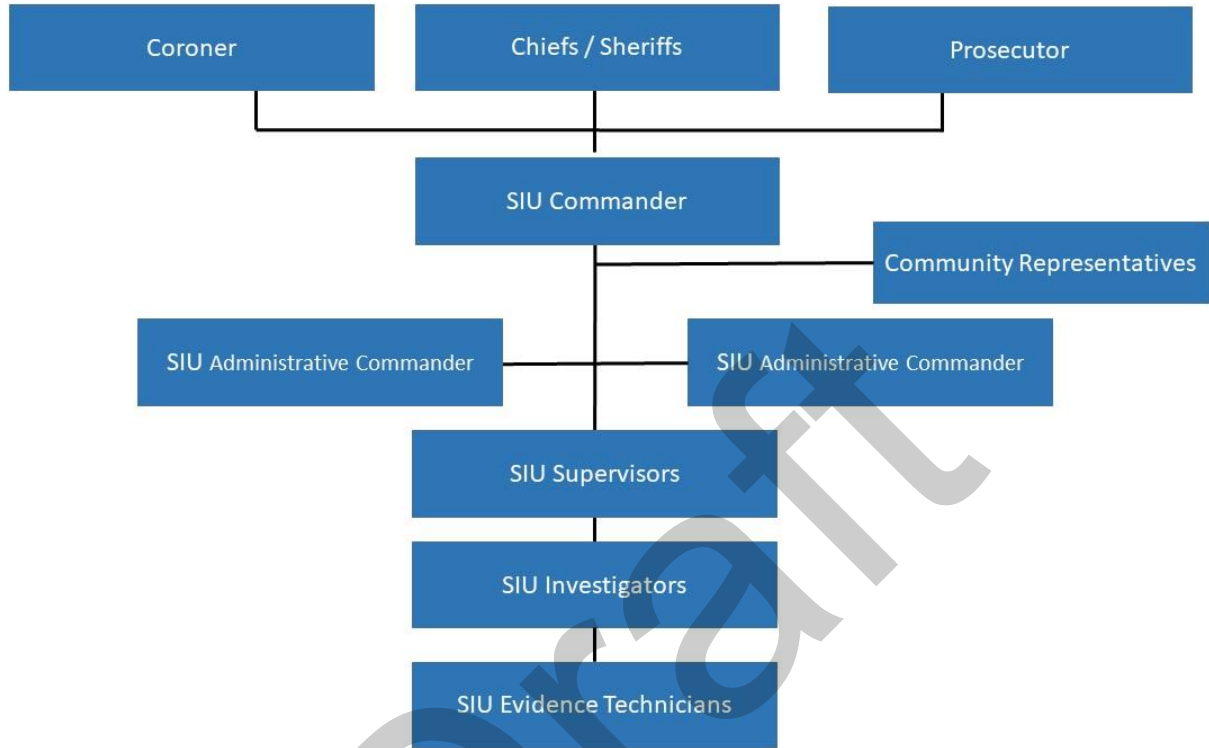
Coroner

Chiefs / Sheriffs

Prosecutor

SIU Commander

Community Representatives

SIU Administrative Commander

SIU Administrative Commander

SIU Supervisors

SIU Investigators

SIU Evidence Technicians

Draft